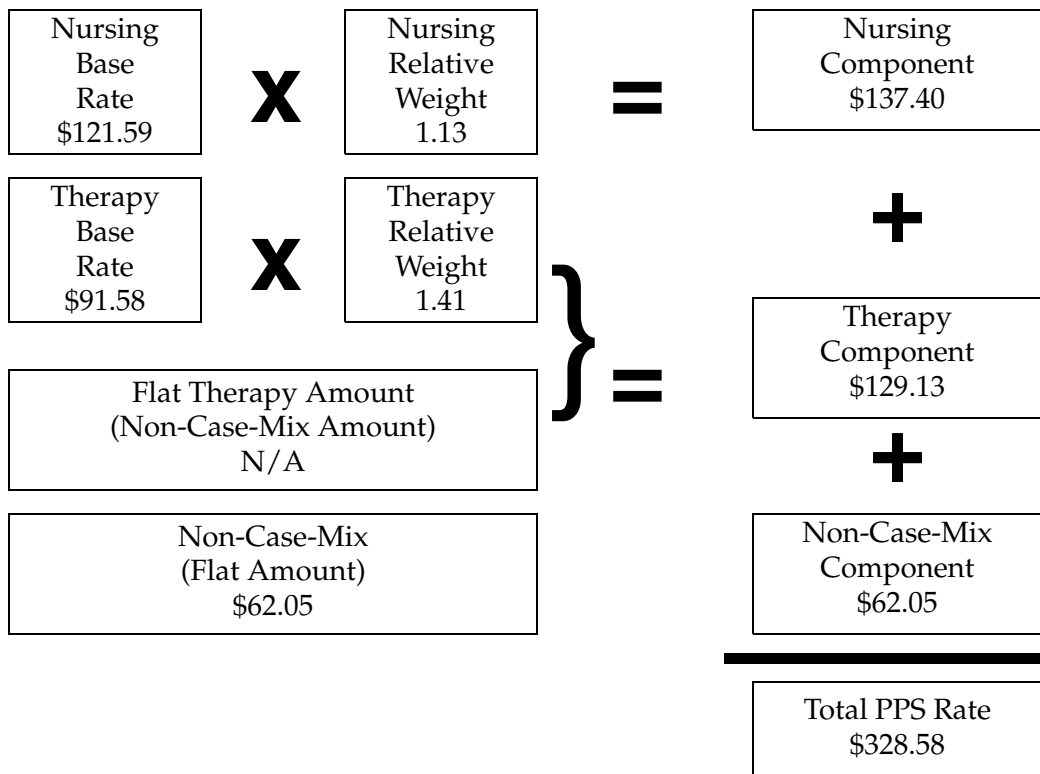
Nursing Base Rate \$121.59

x

Nursing Relative Weight 1.13

=

Nursing Component \$137.40

Therapy Base Rate \$91.58

x

Therapy Relative Weight 1.41

+

Flat Therapy Amount (Non-Case-Mix Amount) N/A

=

Therapy Component \$129.13

+

Non-Case-Mix (Flat Amount) \$62.05

Non-Case-Mix Component \$62.05

Total PPS Rate \$328.58